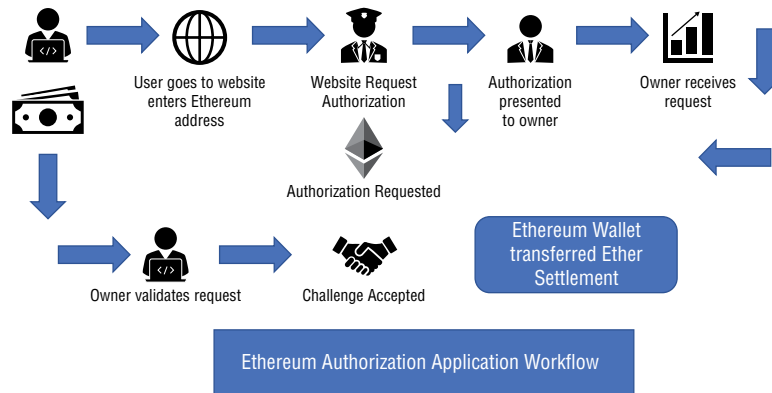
User goes to website enters Ethereum address

Website Request Authorization

Authorization presented to owner

Owner receives request

Authorization Requested

Ethereum Wallet transferred Ether Settlement

Owner validates request

Challenge Accepted

Ethereum Authorization Application Workflow